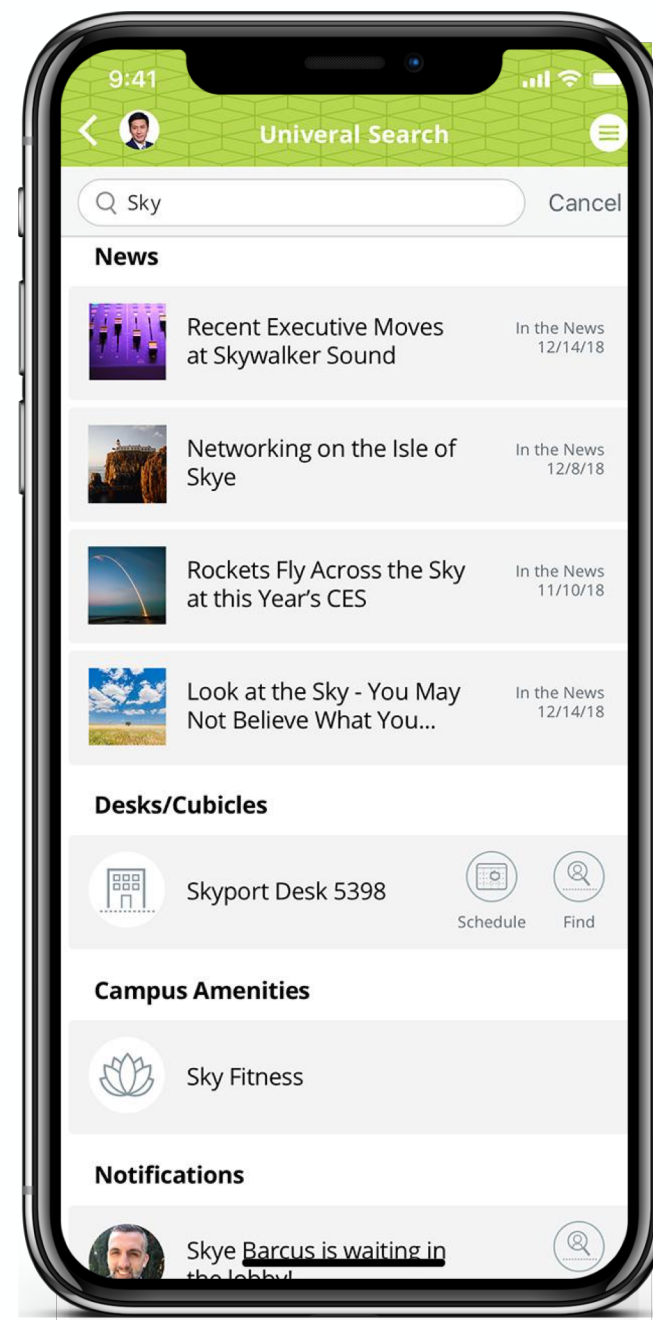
9:41

Univeral Search

Sky

Cancel

News

Recent Executive Moves at Skywalker Sound

In the News 12/14/18

Networking on the Isle of Skye

In the News 12/8/18

Rockets Fly Across the Sky at this Year's CES

In the News 11/10/18

Look at the Sky - You May Not Believe What You...

In the News 12/14/18

Desks/Cubicles

Skyport Desk 5398

Schedule

Find

Campus Amenities

Sky Fitness

Notifications

Skye Barcus is waiting in the lobby!